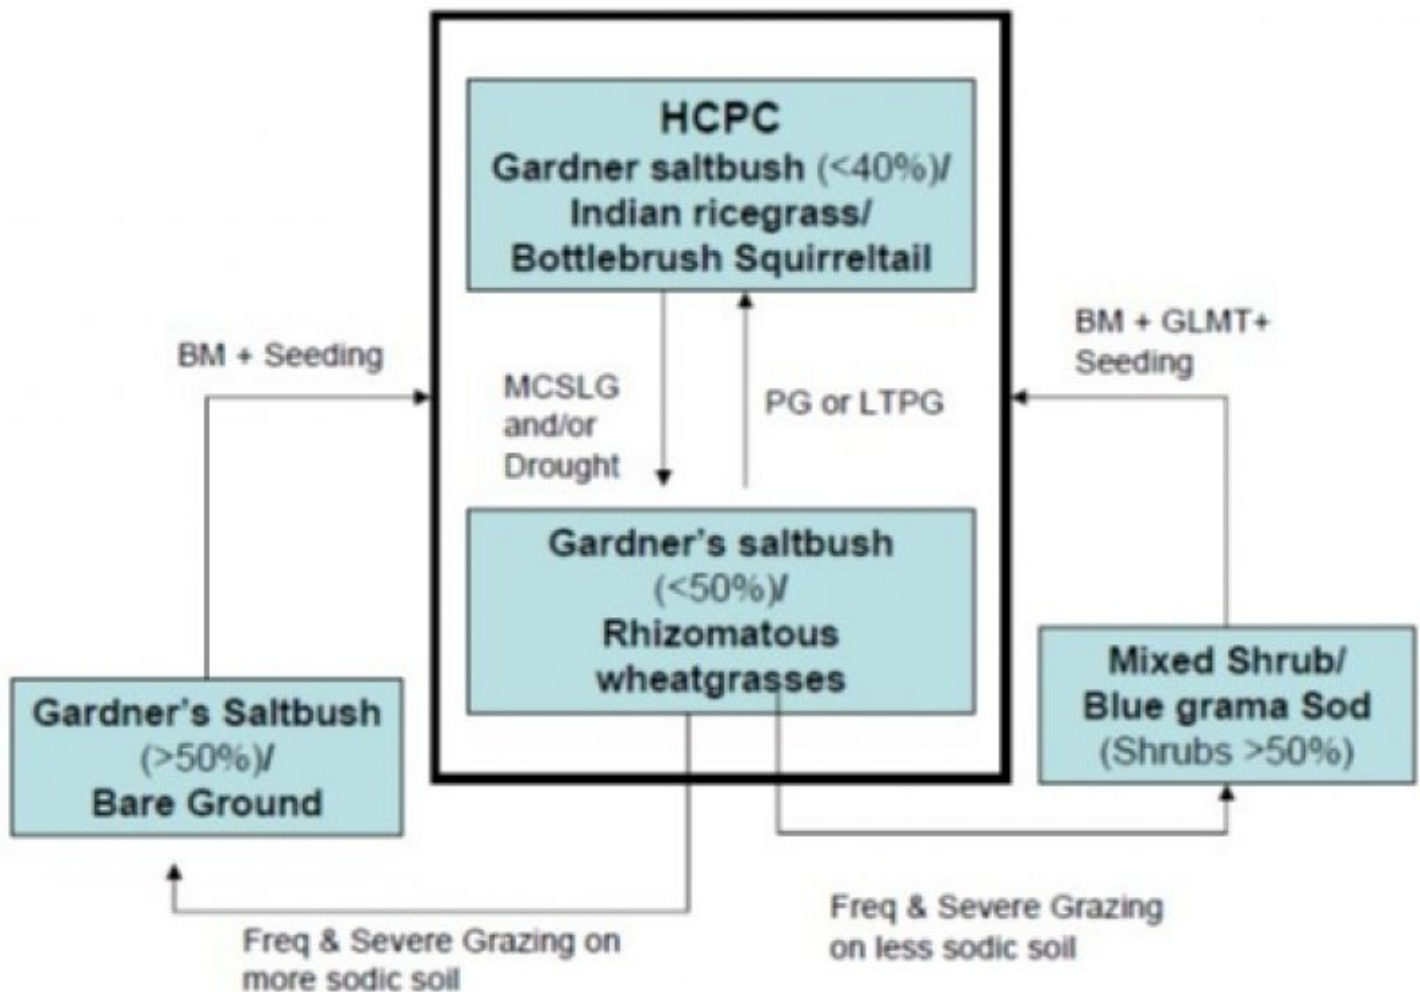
HCPC
Gardner saltbush (<40%)/
Indian ricegrass/
Bottlebrush Squirreltail

BM + Seeding

MCSLG
and/or
Drought

PG or LTPG

BM + GLMT+
Seeding

Gardner's saltbush
(<50%)/
Rhizomatous
wheatgrasses

Gardner's Saltbush
(>50%)/
Bare Ground

Mixed Shrub/
Blue grama Sod
(Shrubs >50%)

Freq & Severe Grazing on more sodic soil

Freq & Severe Grazing on less sodic soil